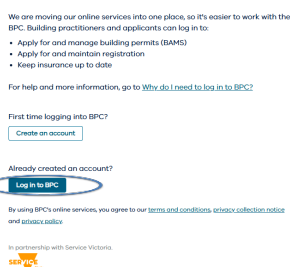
We are moving our online services into one place, so it's easier to work with the BPC. Building practitioners and applicants can log in to:

- Apply for and manage building permits (BAMS)
- Apply for and maintain registration
- Keep insurance up to date

For help and more information, go to Why do I need to log in to BPC?

First time logging into BPC?

Create an account

Already created an account?

Log in to BPC

By using BPC's online services, you agree to our terms and conditions, privacy collection notice and privacy policy.

In partnership with Service Victoria.

SERVICE